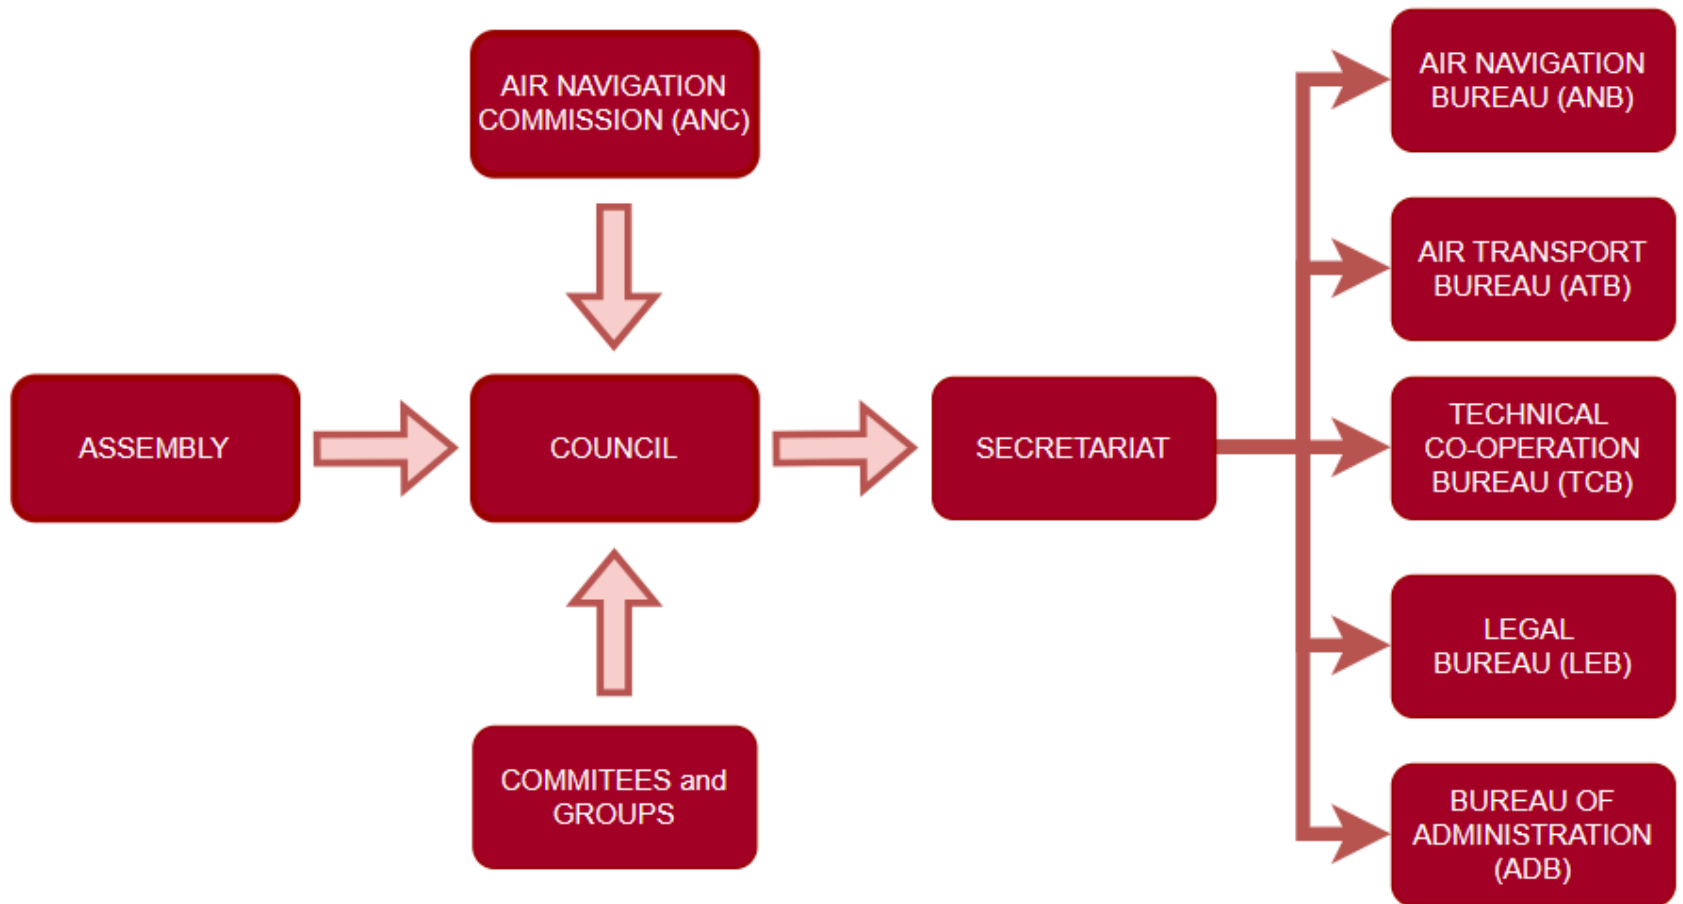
AIR NAVIGATION COMMISSION (ANC)

ASSEMBLY

COUNCIL

SECRETARIAT

COMMITEES and GROUPS

AIR NAVIGATION BUREAU (ANB)

AIR TRANSPORT BUREAU (ATB)

TECHNICAL CO-OPERATION BUREAU (TCB)

LEGAL BUREAU (LEB)

BUREAU OF ADMINISTRATION (ADB)